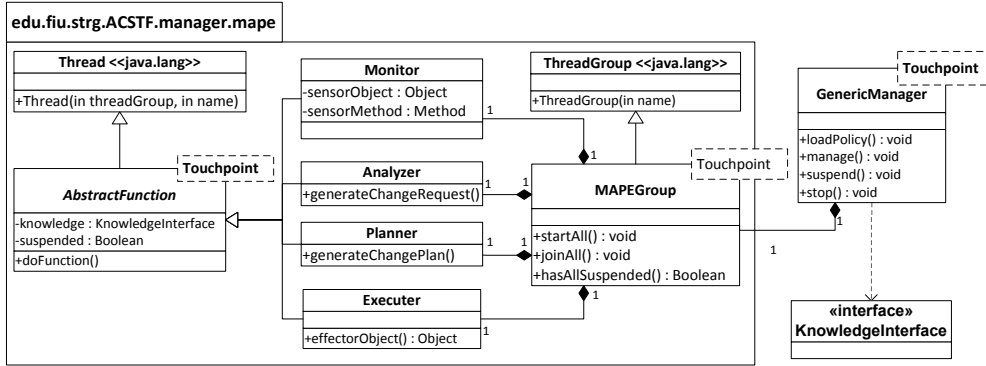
edu.fiu.strg.ACSTF.manager.mape

Thread <<java.lang>>

+Thread(in threadGroup, in name)

Touchpoint

AbstractFunction

-knowledge : KnowledgeInterface
-suspended : Boolean

+doFunction()

Monitor

-sensorObject : Object
-sensorMethod : Method

1

Analyzer

+generateChangeRequest()

1

Planner

+generateChangePlan()

1

Executer

+effectorObject() : Object

1

ThreadGroup <<java.lang>>

+ThreadGroup(in name)

1

1

Touchpoint

MAPEGroup

1

+startAll() : void
+joinAll() : void
+hasAllSuspended() : Boolean

1

Touchpoint

GenericManager

+loadPolicy() : void
+manage() : void
+suspend() : void
+stop() : void

1

1

«interface»
KnowledgeInterface